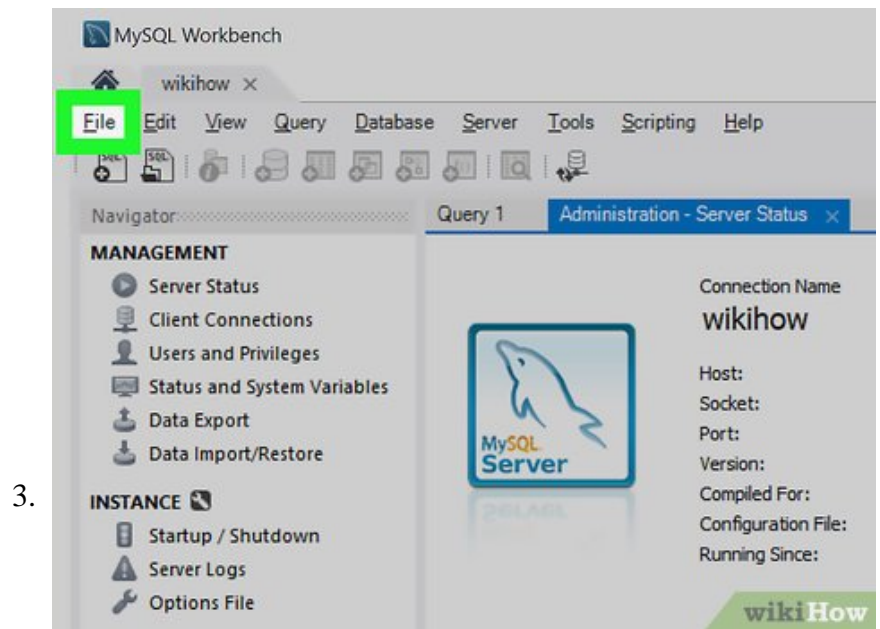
MySQL Workbench

wikihow ×

File Edit View Query Database Server Tools Scripting Help

Navigator

Query 1

Administration - Server Status ×

MANAGEMENT

Server Status

Client Connections

Users and Privileges

Status and System Variables

Data Export

Data Import/Restore

INSTANCE

Startup / Shutdown

Server Logs

Options File

Connection Name

wikihow

MySQL Server

Host:

Socket:

Port:

Version:

Compiled For:

Configuration File:

Running Since:

3.

wikiHow